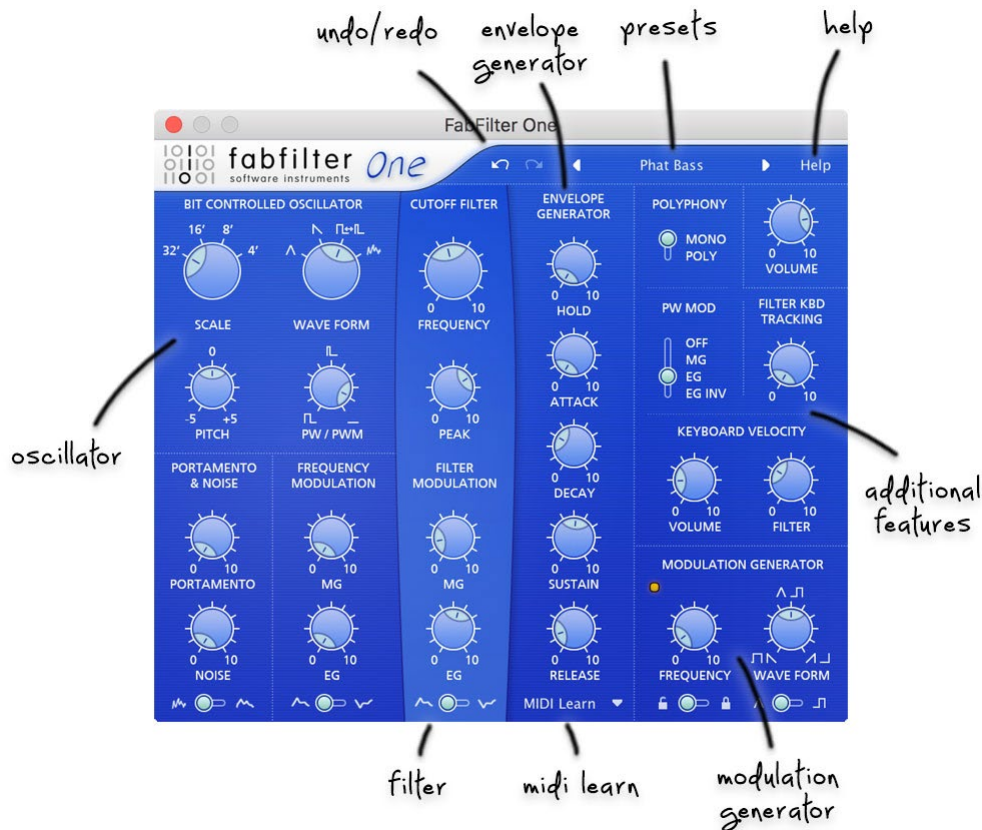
undo/redo

envelope generator

presets

help

FabFilter One

fabfilter software instruments One

Phat Bass

Help

BIT CONTROLLED OSCILLATOR

16' 8'

32' 4'

SCALE

WAVE FORM

0

-5 +5

PITCH

PW / PWM

CUTOFF FILTER

0 10

FREQUENCY

0 10

PEAK

FILTER MODULATION

0 10

MG

0 10

EG

ENVELOPE GENERATOR

0 10

HOLD

0 10

ATTACK

0 10

DECAY

0 10

SUSTAIN

0 10

RELEASE

MIDI Learn

POLYPHONY

MONO

POLY

0 10

VOLUME

PW MOD

OFF

MG

EG

EG INV

FILTER KBD TRACKING

0 10

KEYBOARD VELOCITY

0 10

VOLUME

0 10

FILTER

MODULATION GENERATOR

0 10

FREQUENCY

WAVE FORM

PORTAMENTO & NOISE

0 10

PORTAMENTO

0 10

NOISE

FREQUENCY MODULATION

0 10

MG

0 10

EG

oscillator

additional features

filter

midi learn

modulation generator